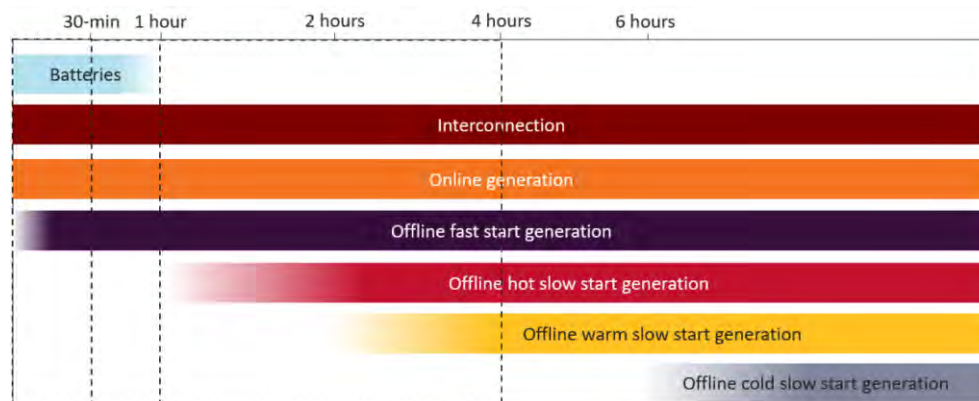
30-min 1 hour 2 hours 4 hours 6 hours

Batteries

Interconnection

Online generation

Offline fast start generation

Offline hot slow start generation

Offline warm slow start generation

Offline cold slow start generation